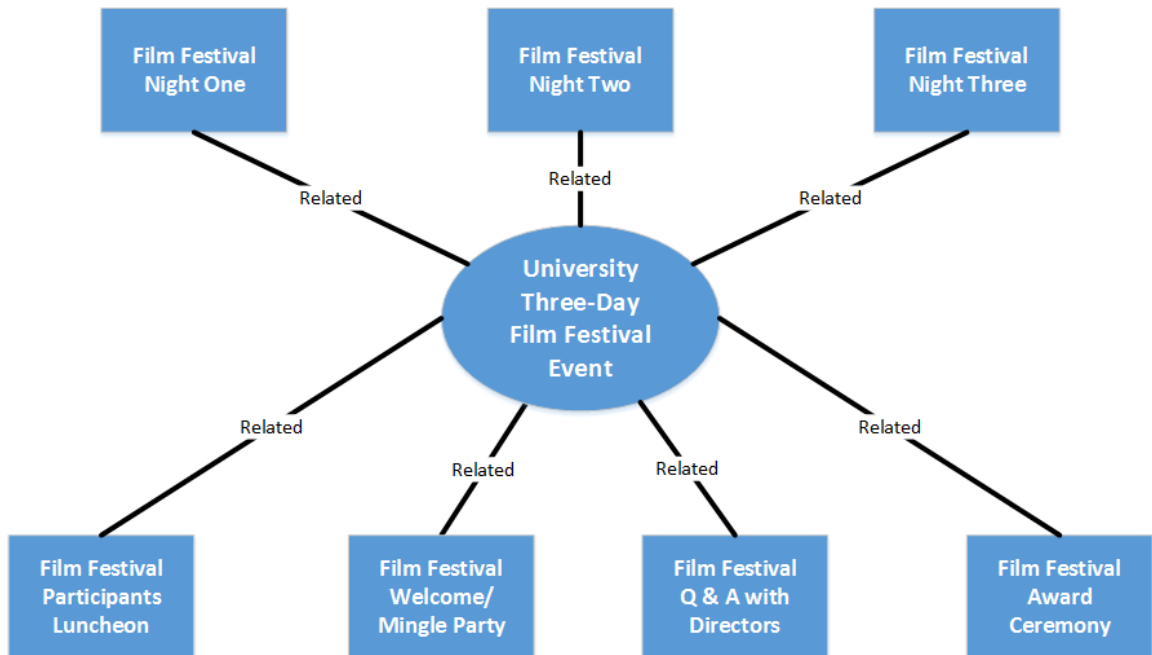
Film Festival Night One

Film Festival Night Two

Film Festival Night Three

Related

Related

Related

University Three-Day Film Festival Event

Related

Related

Related

Related

Film Festival Participants Luncheon

Film Festival Welcome/ Mingle Party

Film Festival Q & A with Directors

Film Festival Award Ceremony